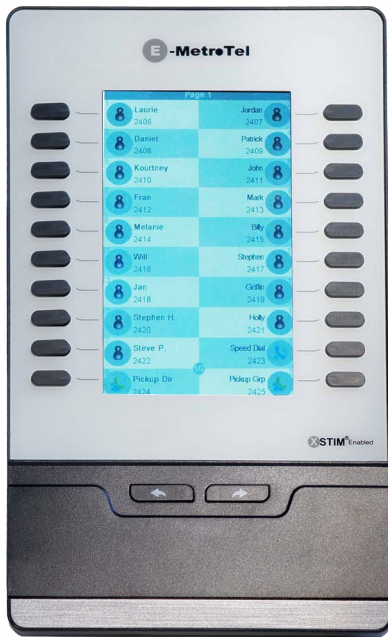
E-MetroTel

Page 1

Laurie
2406

Jordan
2407

Daniel
2408

Patrick
2409

Kourtney
2410

John
2411

Fran
2412

Mark
2413

Melanie
2414

Billy
2415

Will
2416

Stephen
2417

Jan
2418

Griffin
2419

Stephen H.
2420

Holly
2421

Steve P.
2422

Speed Dial
2423

Pickup Dir
2424

Pickup Grp
2425

STIM Enabled